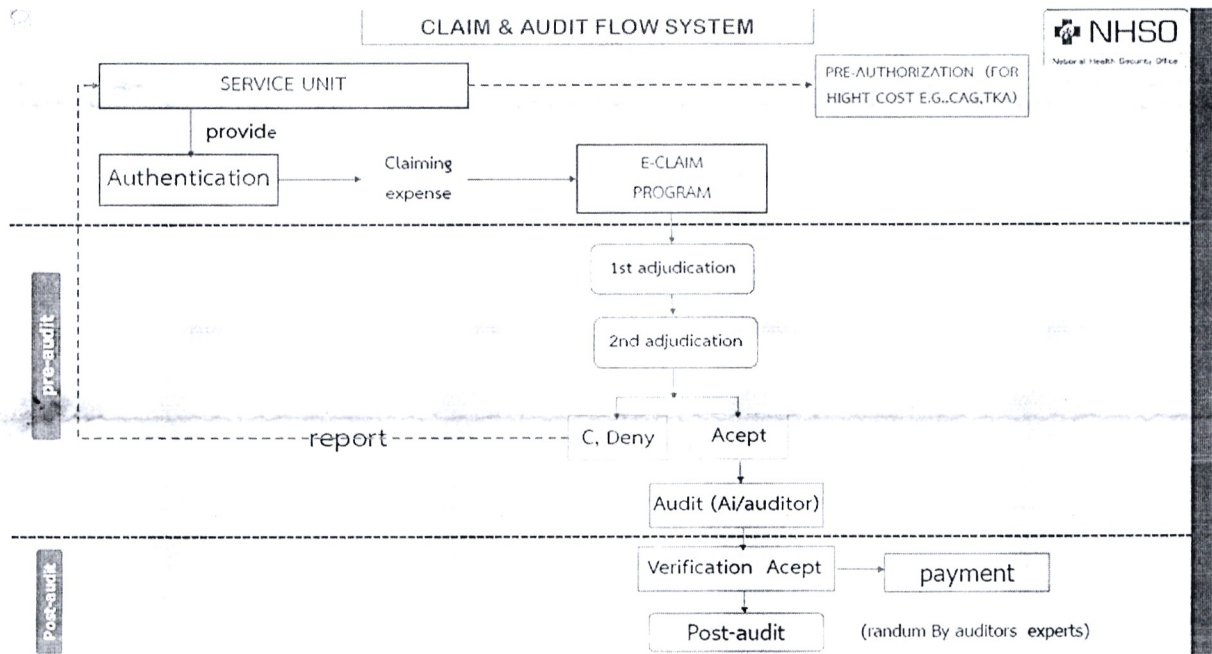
CLAIM & AUDIT FLOW SYSTEM

NHSO
National Health Security Office

SERVICE UNIT

PRE-AUTHORIZATION (FOR HIGHT COST E.G..CAG,TKA)

provide

Authentication

Claiming expense

E-CLAIM PROGRAM

pre-audit

1st adjudication

2nd adjudication

report

C, Deny

Acept

Audit (Ai/auditor)

Post-audit

Verification Acept

payment

Post-audit

(randum By auditors experts)